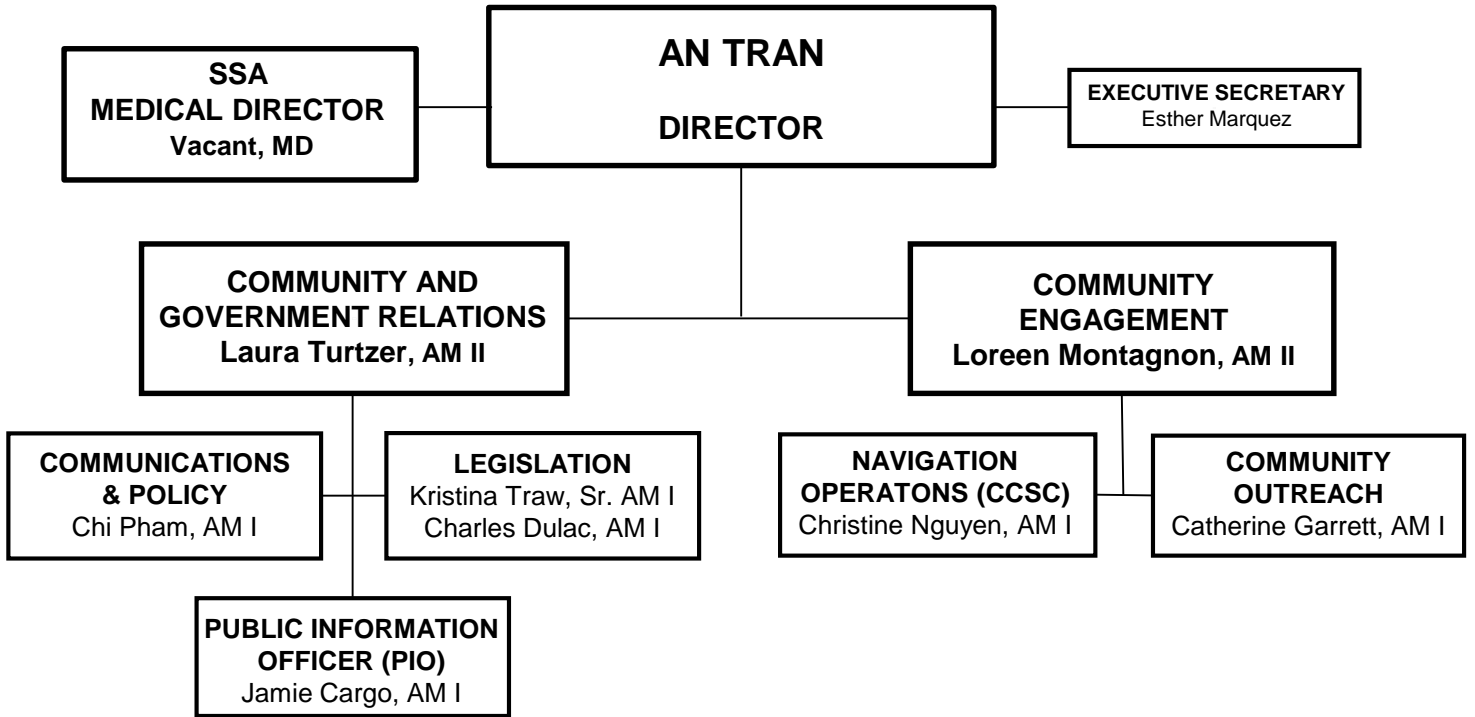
SSA
MEDICAL DIRECTOR
Vacant, MD

AN TRAN

DIRECTOR

EXECUTIVE SECRETARY
Esther Marquez

COMMUNITY AND
GOVERNMENT RELATIONS
Laura Turtzer, AM II

COMMUNITY
ENGAGEMENT
Loreen Montagnon, AM II

COMMUNICATIONS
& POLICY
Chi Pham, AM I

LEGISLATION
Kristina Traw, Sr. AM I
Charles Dulac, AM I

NAVIGATION
OPERATONS (CCSC)
Christine Nguyen, AM I

COMMUNITY
OUTREACH
Catherine Garrett, AM I

PUBLIC INFORMATION
OFFICER (PIO)
Jamie Cargo, AM I